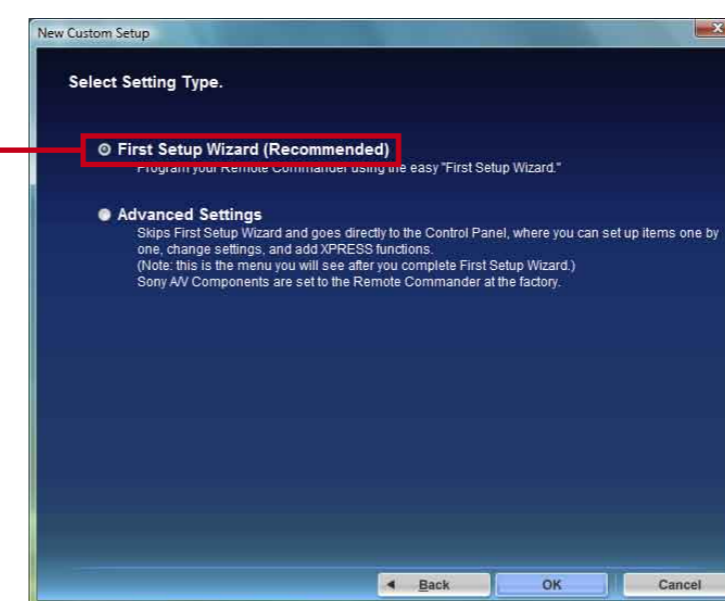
New Custom Setup

Select Setting Type.

First Setup Wizard (Recommended)
Program your Remote Commander using the easy "First Setup Wizard."

Advanced Settings
Skips First Setup Wizard and goes directly to the Control Panel, where you can set up items one by one, change settings, and add XPRESS functions.
(Note: this is the menu you will see after you complete First Setup Wizard.)
Sony A/V Components are set to the Remote Commander at the factory.

Back
OK
Cancel